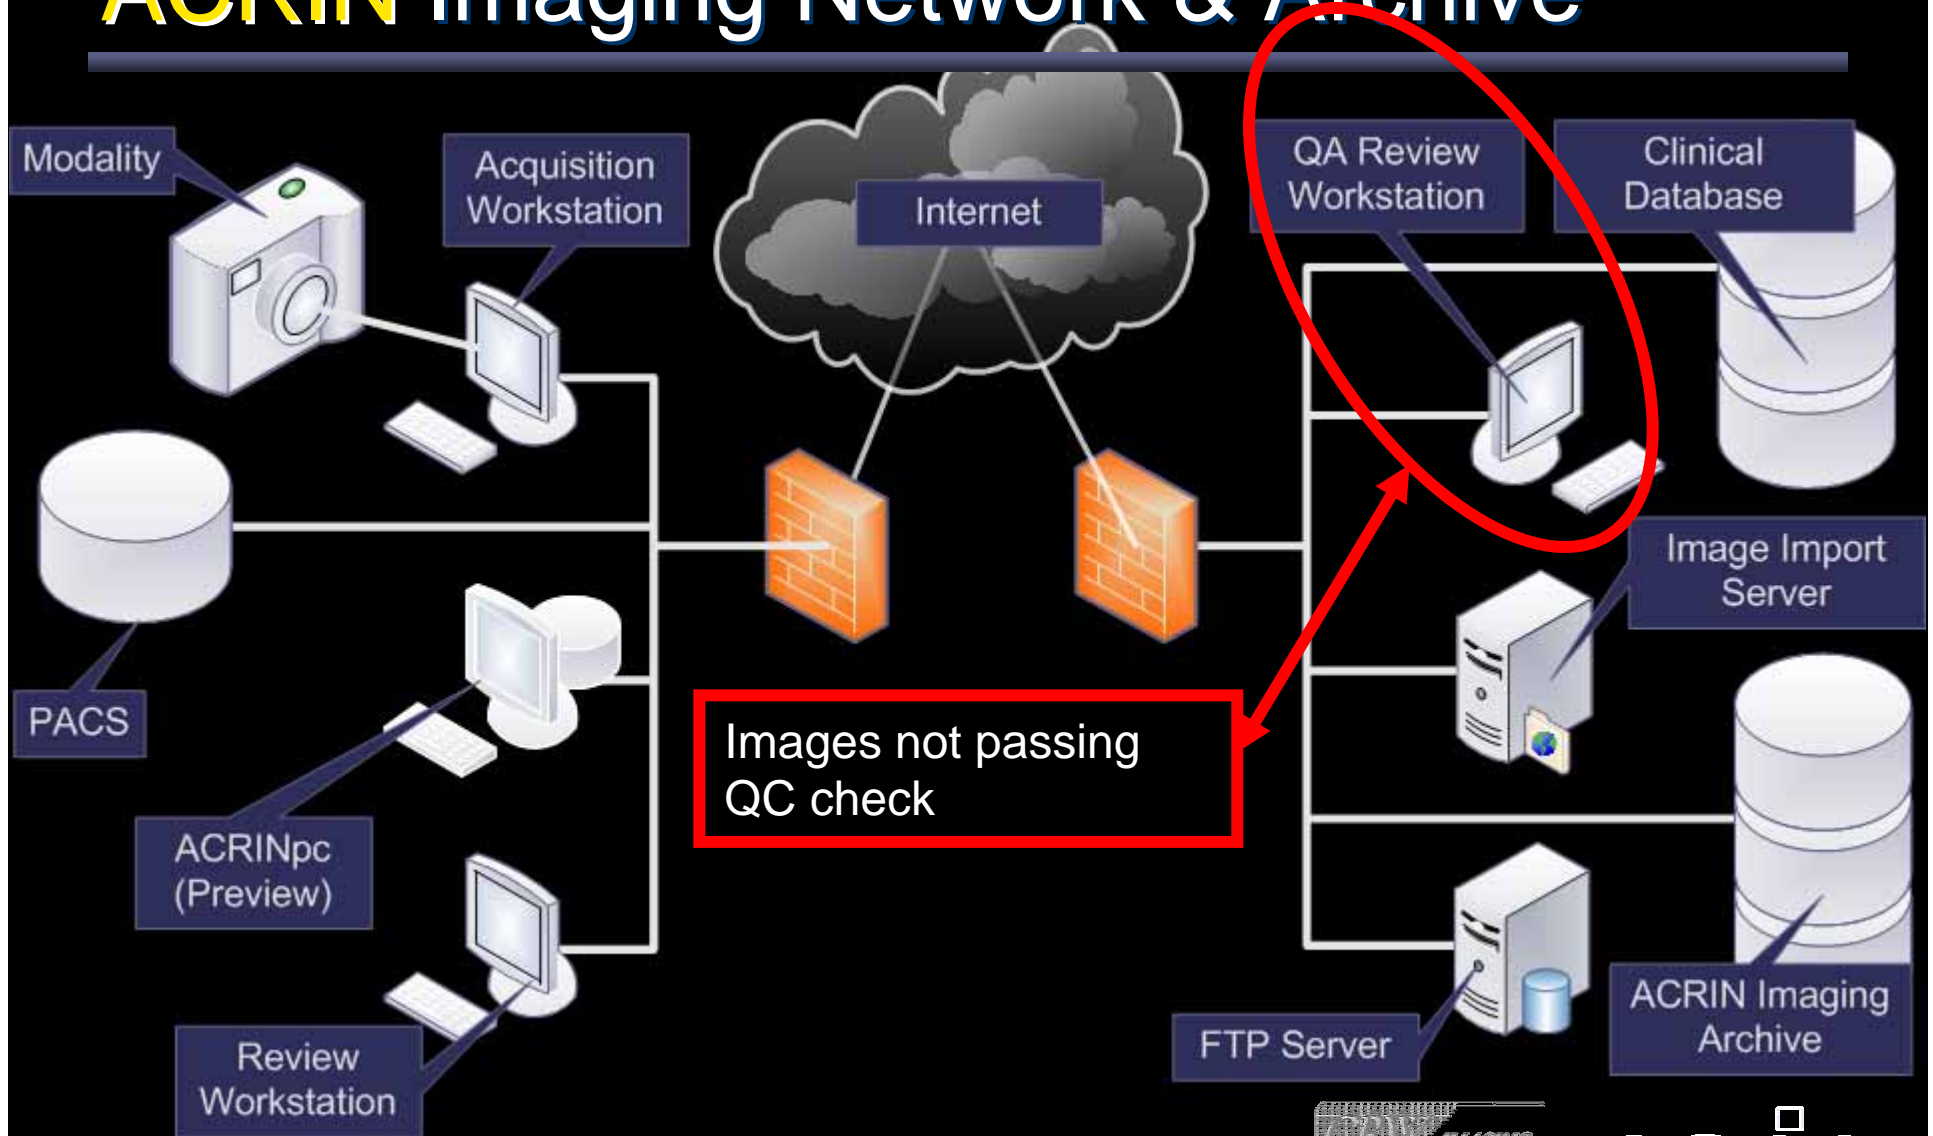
ACRIN Imaging Network & Archive

Modality

Acquisition Workstation

Internet

QA Review Workstation

Clinical Database

PACS

ACRINpc (Preview)

Review Workstation

Images not passing QC check

Image Import Server

FTP Server

ACRIN Imaging Archive

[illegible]